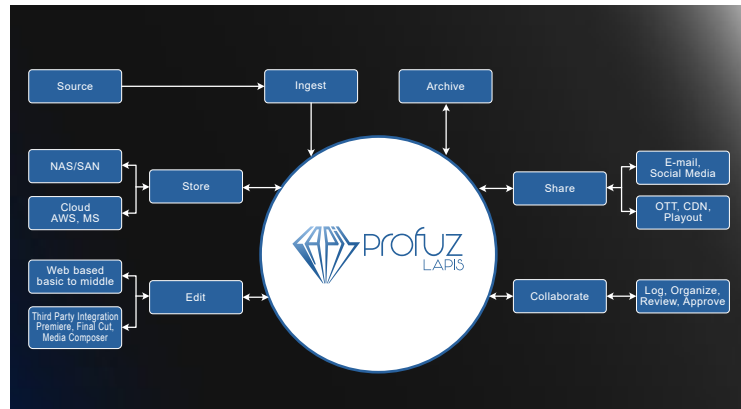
Source

Ingest

Archive

NAS/SAN

Cloud AWS, MS

Store

profuz LAPIS

Share

E-mail, Social Media

OTT, CDN, Playout

Web based basic to middle

Third Party Integration Premiere, Final Cut, Media Composer

Edit

Collaborate

Log, Organize, Review, Approve